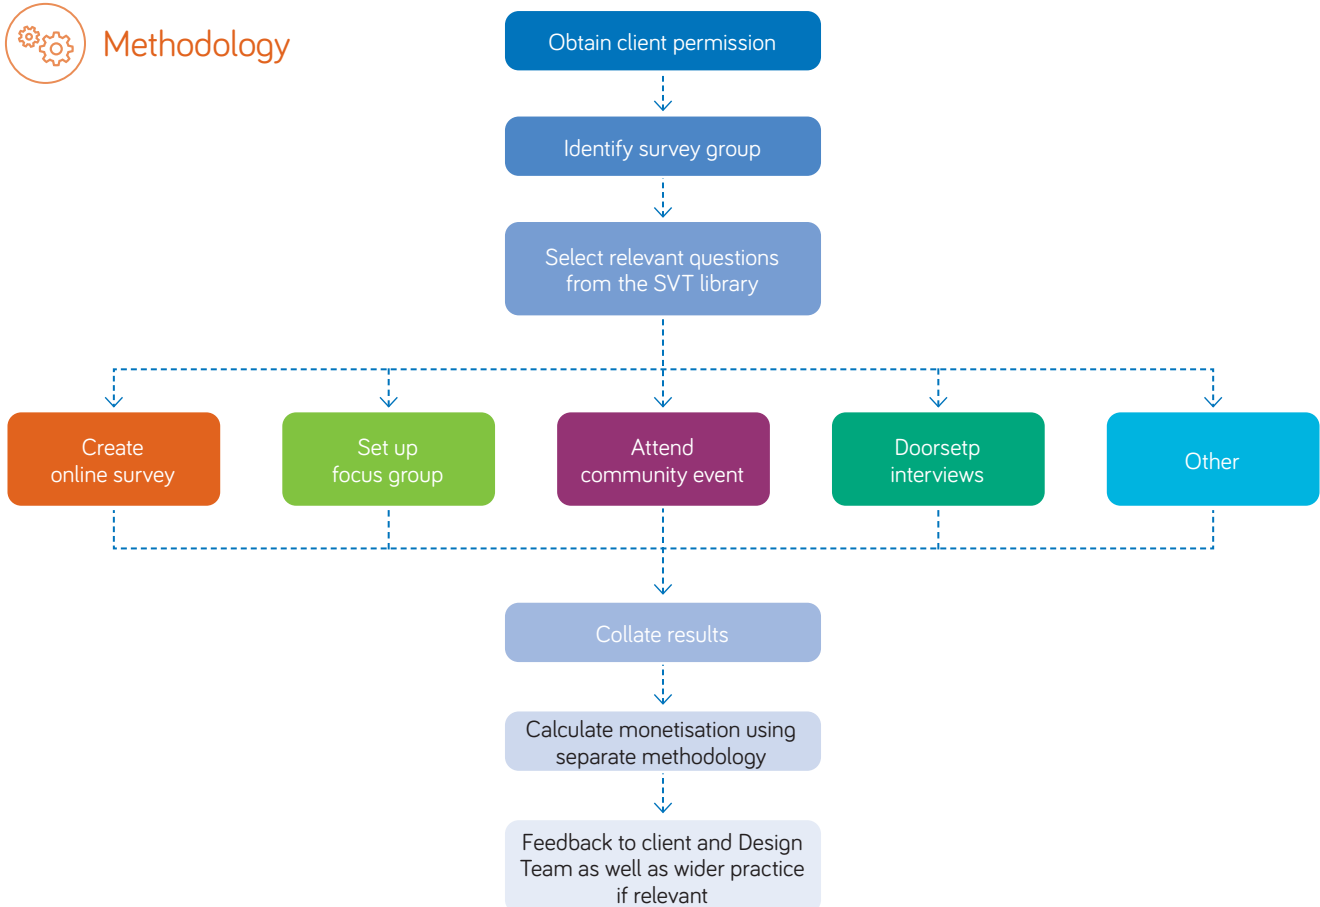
Methodology

Obtain client permission

Identify survey group

Select relevant questions from the SVT library

Create online survey

Set up focus group

Attend community event

Doorsetp interviews

Other

Collate results

Calculate monetisation using separate methodology

Feedback to client and Design Team as well as wider practice if relevant